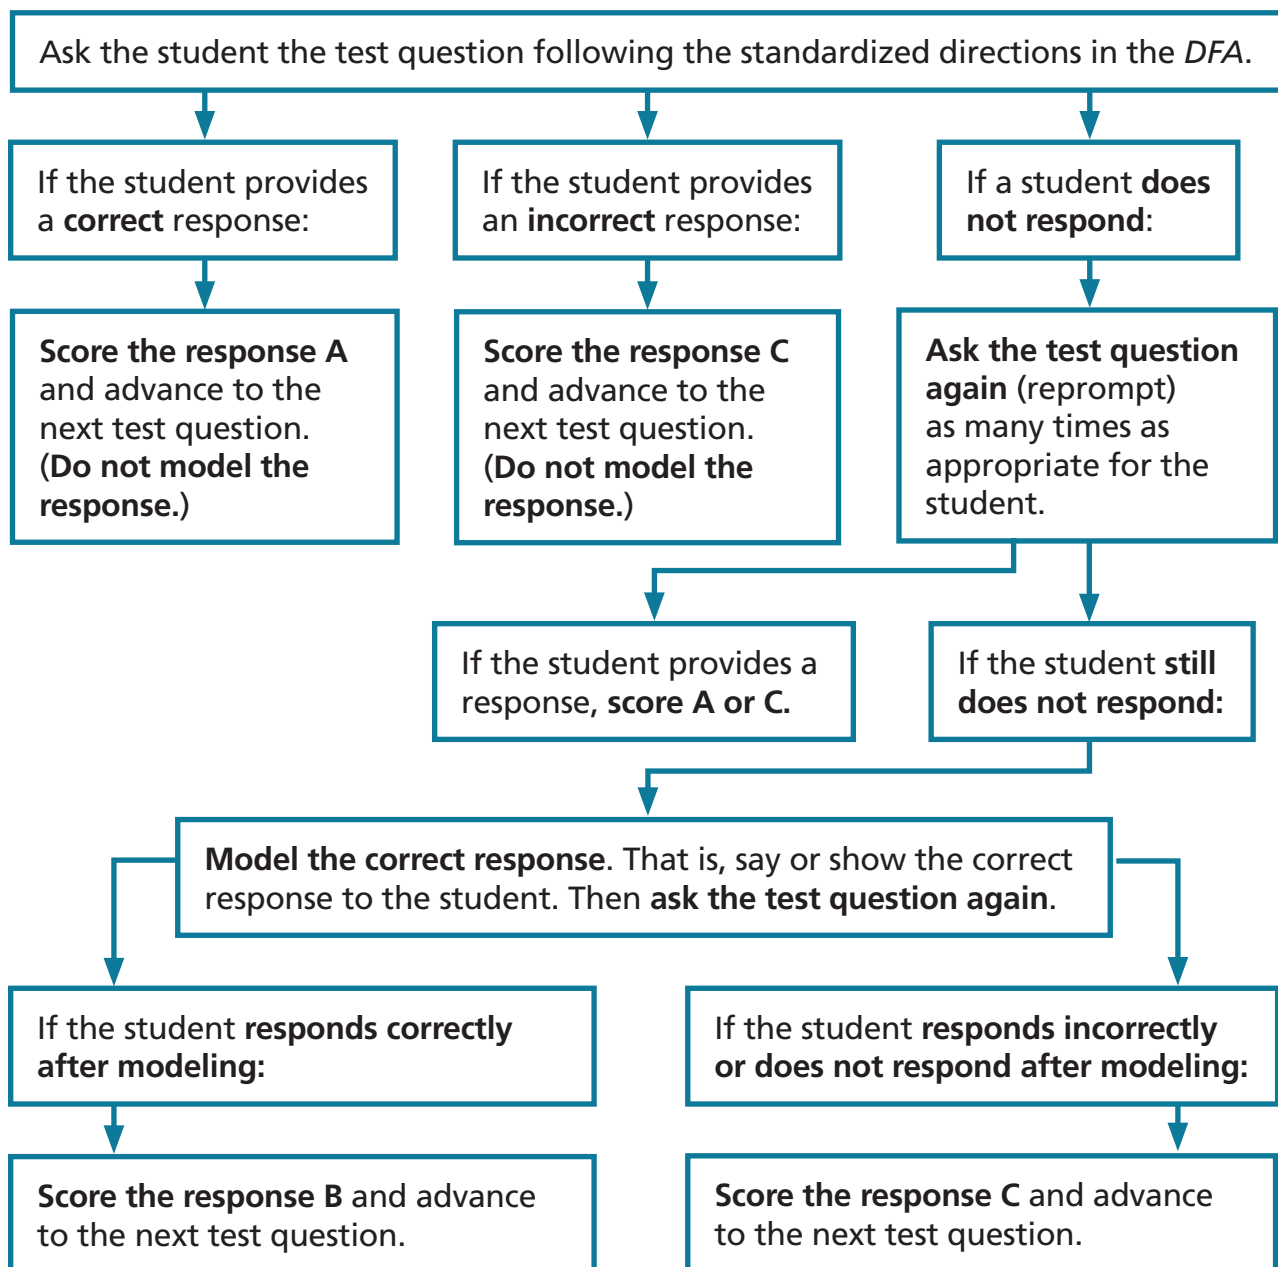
Ask the student the test question following the standardized directions in the DFA.

If the student provides a correct response:

Score the response A and advance to the next test question. (Do not model the response.)

If the student provides an incorrect response:

Score the response C and advance to the next test question. (Do not model the response.)

If a student does not respond:

Ask the test question again (reprompt) as many times as appropriate for the student.

If the student provides a response, score A or C.

If the student still does not respond:

Model the correct response. That is, say or show the correct response to the student. Then ask the test question again.

If the student responds correctly after modeling:

Score the response B and advance to the next test question.

If the student responds incorrectly or does not respond after modeling:

Score the response C and advance to the next test question.